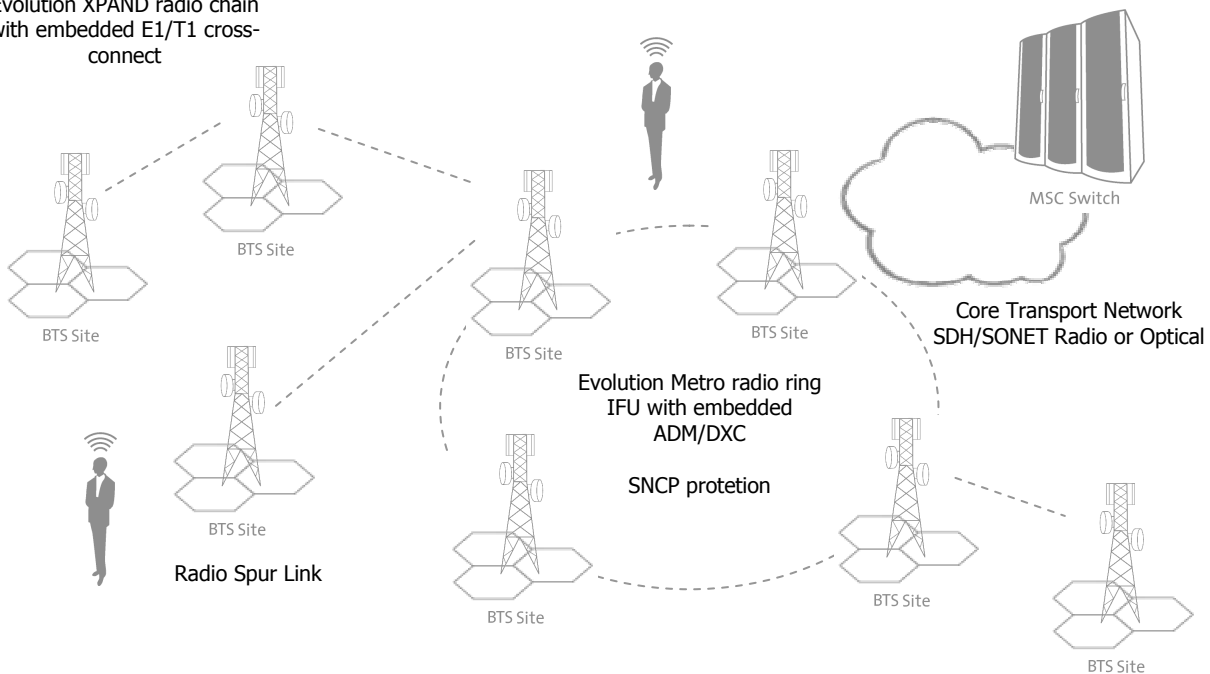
volution XPAND radio chain
with embedded E1/T1 cross-connect

MSC Switch

BTS Site

BTS Site

BTS Site

BTS Site

Core Transport Network
SDH/SONET Radio or Optical

Evolution Metro radio ring
IFU with embedded
ADM/DXC

SNCP protetion

BTS Site

Radio Spur Link

BTS Site

BTS Site

BTS Site